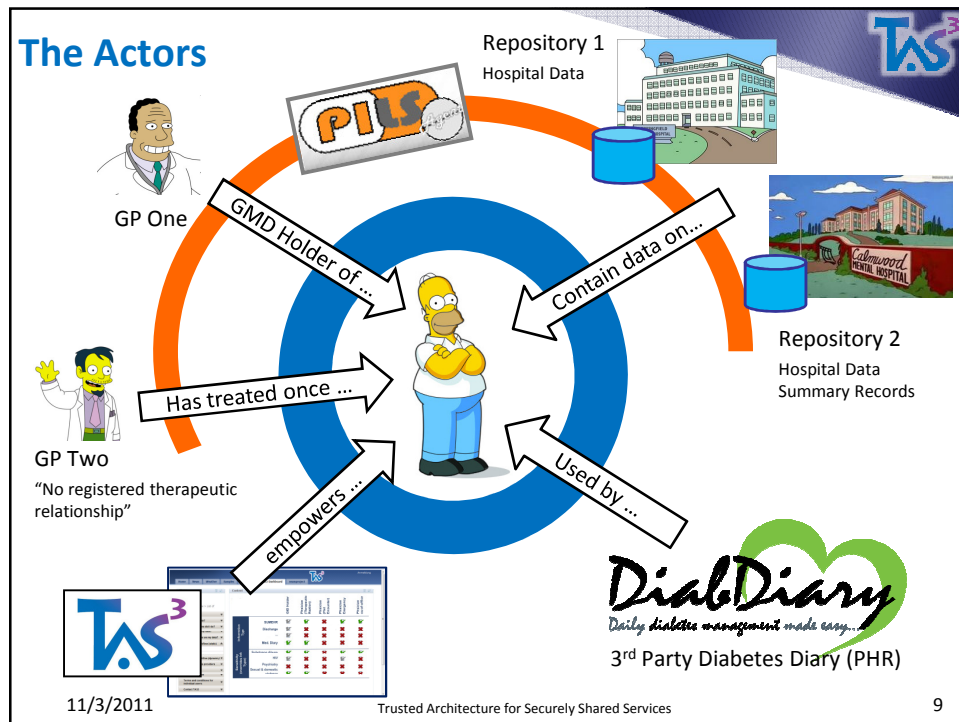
The Actors

Repository 1
Hospital Data

TAS³

PILS

GP One

GMD Holder of ...

Contain data on...

Calmwood Mental Hospital

Repository 2
Hospital Data
Summary Records

Has treated once ...

GP Two
"No registered therapeutic relationship"

empowers ...

Used by ...

TAS³

DiabDiary
Daily diabetes management made easy...

3rd Party Diabetes Diary (PHR)

11/3/2011

Trusted Architecture for Securely Shared Services

9